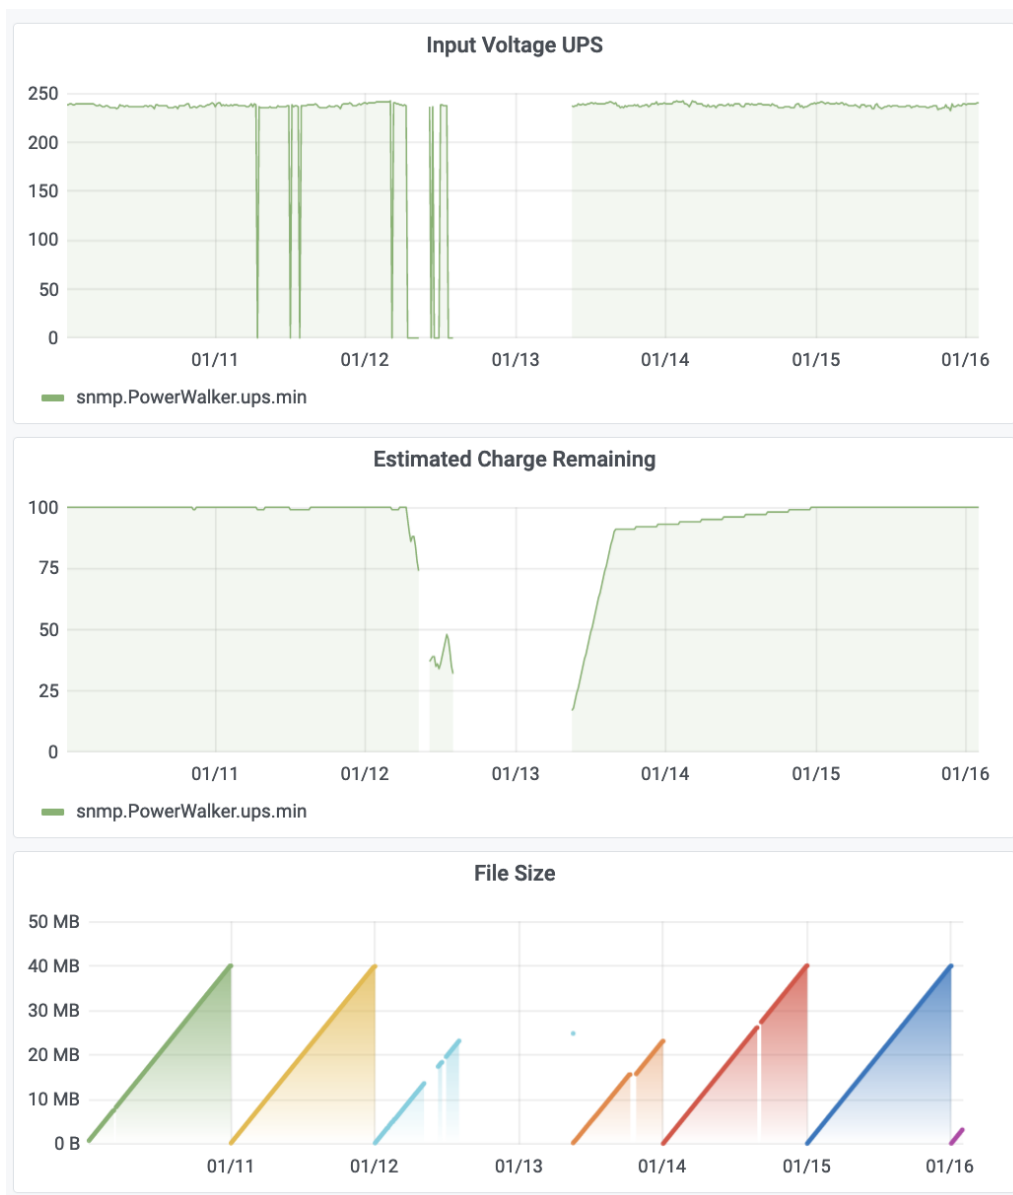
Input Voltage UPS

250
200
150
100
50
0

01/11 01/12 01/13 01/14 01/15 01/16

snmp.PowerWalker.ups.min

Estimated Charge Remaining

100
75
50
25
0

01/11 01/12 01/13 01/14 01/15 01/16

snmp.PowerWalker.ups.min

File Size

50 MB
40 MB
30 MB
20 MB
10 MB
0 B

01/11 01/12 01/13 01/14 01/15 01/16